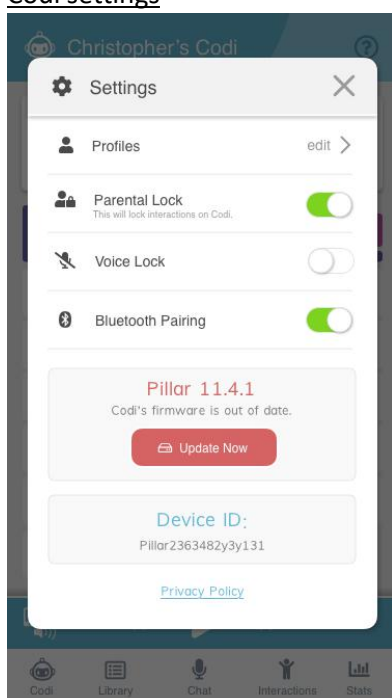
Codi settings

Christopher's Codi

Settings

Profiles edit >

Parental Lock
This will lock interactions on Codi.

Voice Lock

Bluetooth Pairing

Pillar 11.4.1
Codi's firmware is out of date.

Update Now

Device ID:
Pillar2363482y3y131

Privacy Policy

Codi Library Chat Interactions Stats